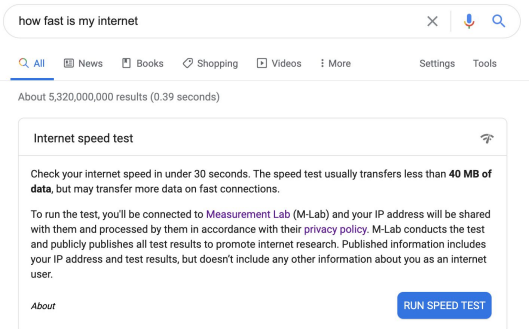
how fast is my internet

All News Books Shopping Videos More Settings Tools

About 5,320,000,000 results (0.39 seconds)

Internet speed test

Check your internet speed in under 30 seconds. The speed test usually transfers less than **40 MB of data**, but may transfer more data on fast connections.

To run the test, you'll be connected to Measurement Lab (M-Lab) and your IP address will be shared with them and processed by them in accordance with their privacy policy. M-Lab conducts the test and publicly publishes all test results to promote internet research. Published information includes your IP address and test results, but doesn't include any other information about you as an internet user.

About

RUN SPEED TEST